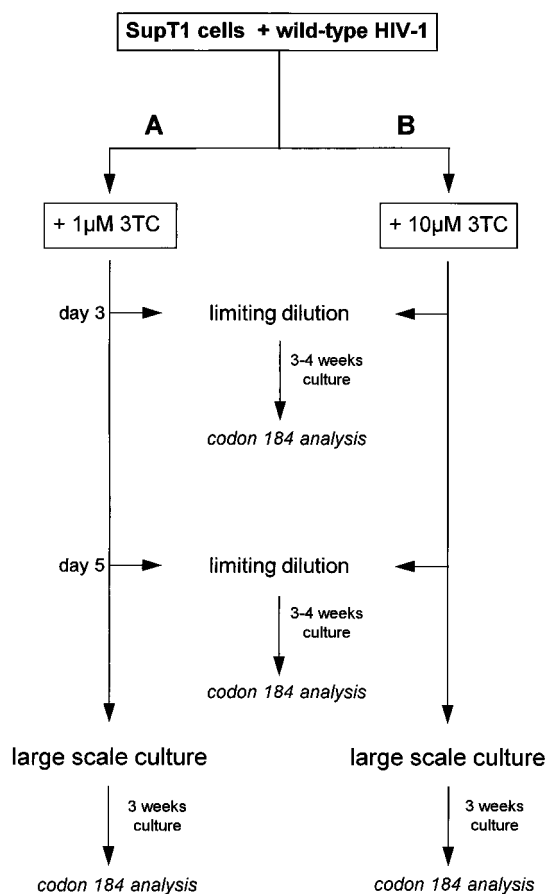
SupT1 cells + wild-type HIV-1

A

B

+ 1μM 3TC

+ 10μM 3TC

day 3

limiting dilution

3-4 weeks culture

codon 184 analysis

day 5

limiting dilution

3-4 weeks culture

codon 184 analysis

large scale culture

large scale culture

3 weeks culture

3 weeks culture

codon 184 analysis

codon 184 analysis